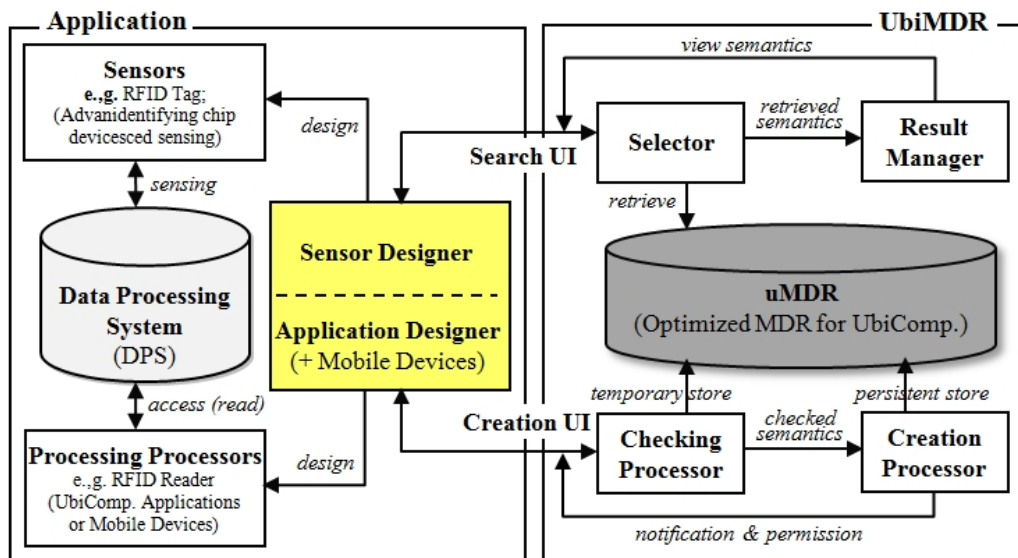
Application

Sensors
e.,g. RFID Tag;
(Advanidentifying chip devicesced sensing)

sensing

Data Processing System
(DPS)

access (read)

Processing Processors
e.,g. RFID Reader
(UbiComp. Applications or Mobile Devices)

design

design

Sensor Designer

Application Designer
(+ Mobile Devices)

Search UI

Creation UI

UbiMDR

view semantics

Selector

retrieved semantics

Result Manager

retrieve

uMDR
(Optimized MDR for UbiComp.)

temporary store

persistent store

Checking Processor

checked semantics

Creation Processor

notification & permission